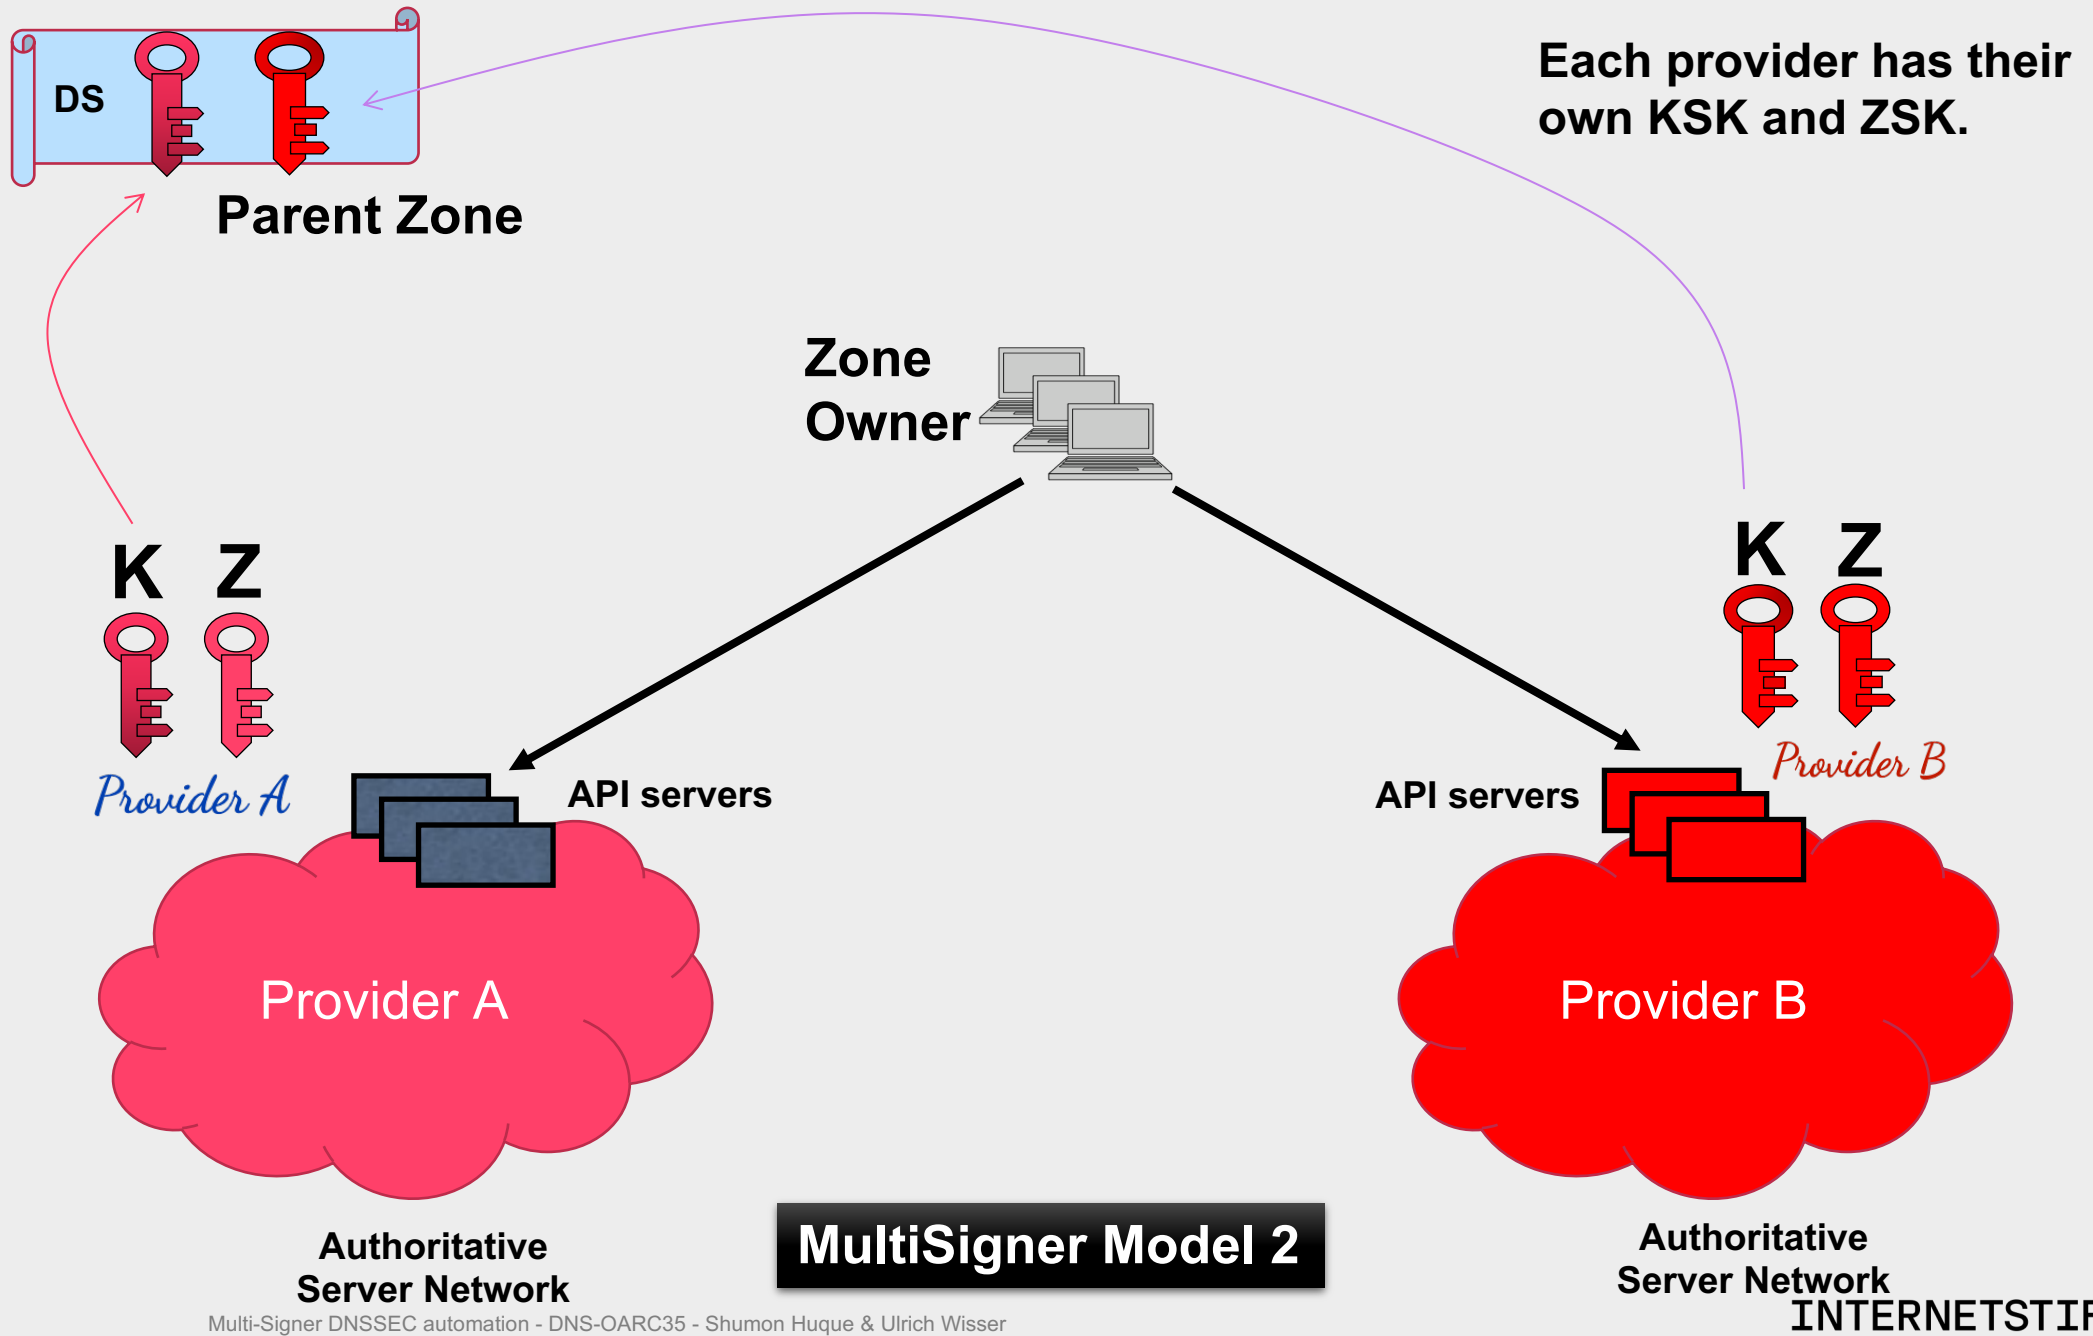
DS

Parent Zone

Each provider has their own KSK and ZSK.

Zone Owner

K Z

Provider A

API servers

K Z

Provider B

API servers

Provider A

Provider B

Authoritative Server Network

MultiSigner Model 2

Authoritative Server Network

Multi-Signer DNSSEC automation - DNS-OARC35 - Shumon Huque & Ulrich Wisser

INTERNETSTI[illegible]